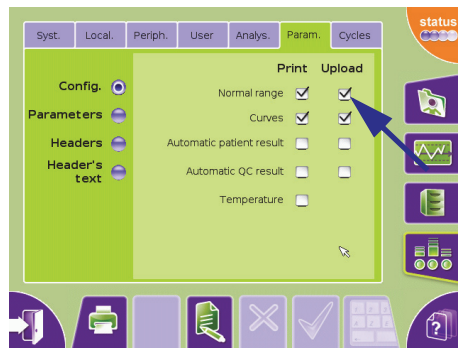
Syst. Local. Periph. User Analys. Param. Cycles

status

Config.
Parameters
Headers
Header's text

| | Print | Upload |
|---|---|---|
| Normal range | ☑ | ☑ |
| Curves | ☑ | ☑ |
| Automatic patient result | ☐ | ☐ |
| Automatic QC result | ☐ | ☐ |
| Temperature | ☐ | |